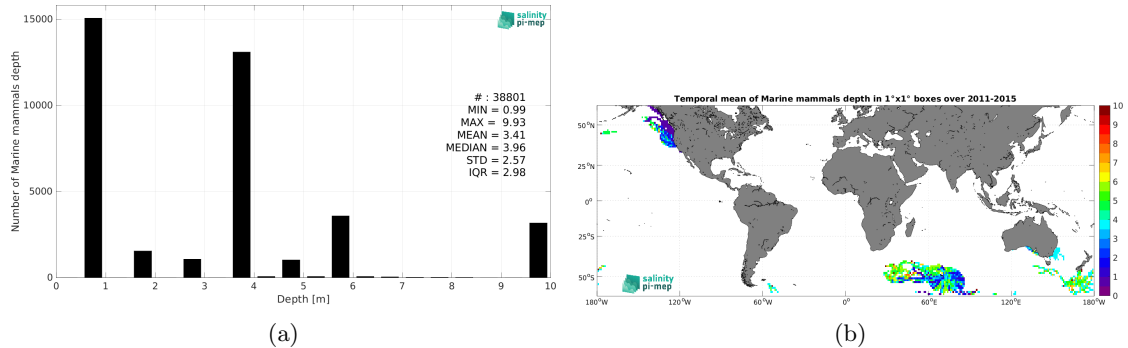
salinity pi-mep

15000

10000

5000

0

Number of Marine mammals depth

0 1 2 3 4 5 6 7 8 9 10

Depth [m]

# : 38801
MIN = 0.99
MAX = 9.93
MEAN = 3.41
MEDIAN = 3.96
STD = 2.57
IQR = 2.98

(a)

Temporal mean of Marine mammals depth in 1°x1° boxes over 2011-2015

50°N

25°N

0°

25°S

50°S

180°W 120°W 60°W 0° 60°E 120°E 180°W

salinity pi-mep

10
9
8
7
6
5
4
3
2
1
0

(b)